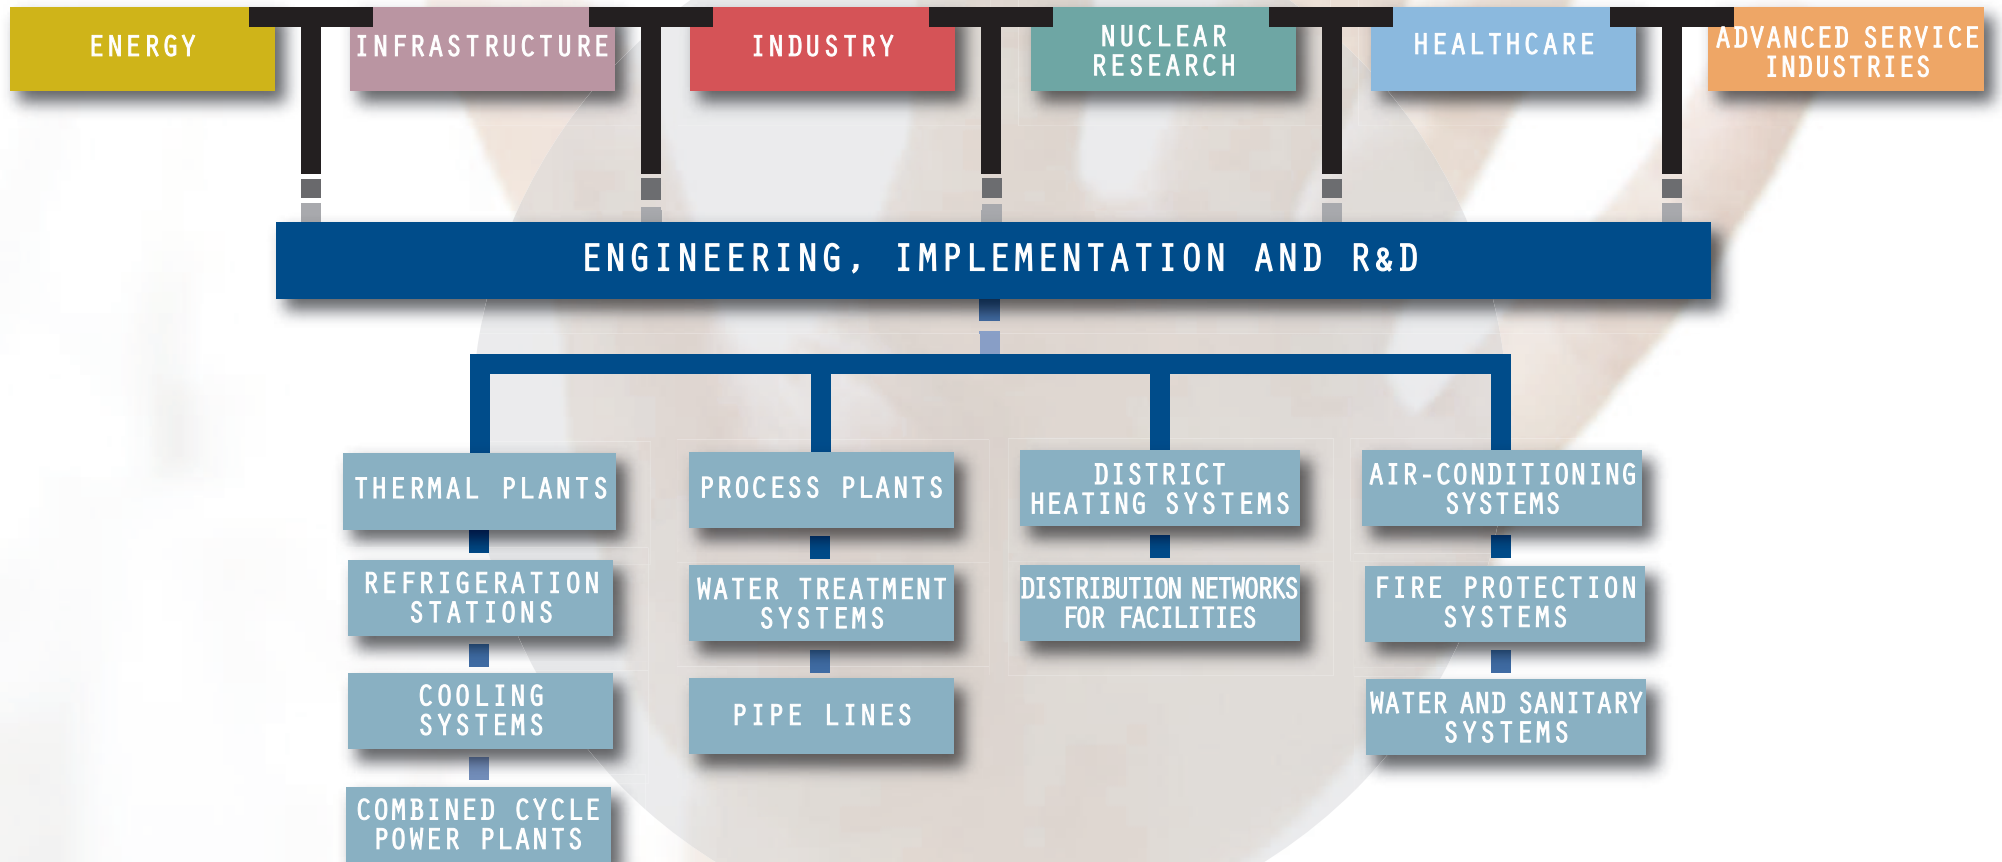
ENERGY

INFRASTRUCTURE

INDUSTRY

NUCLEAR RESEARCH

HEALTHCARE

ADVANCED SERVICE INDUSTRIES

ENGINEERING, IMPLEMENTATION AND R&D

THERMAL PLANTS

REFRIGERATION STATIONS

COOLING SYSTEMS

COMBINED CYCLE POWER PLANTS

PROCESS PLANTS

WATER TREATMENT SYSTEMS

PIPE LINES

DISTRICT HEATING SYSTEMS

DISTRIBUTION NETWORKS FOR FACILITIES

AIR-CONDITIONING SYSTEMS

FIRE PROTECTION SYSTEMS

WATER AND SANITARY SYSTEMS